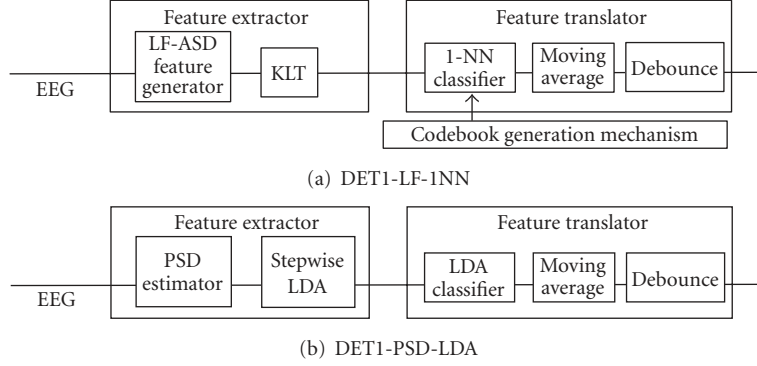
Feature extractor

LF-ASD feature generator

KLT

Feature translator

1-NN classifier

Moving average

Debounce

EEG

Codebook generation mechanism

(a) DET1-LF-1NN

Feature extractor

PSD estimator

Stepwise LDA

Feature translator

LDA classifier

Moving average

Debounce

EEG

(b) DET1-PSD-LDA